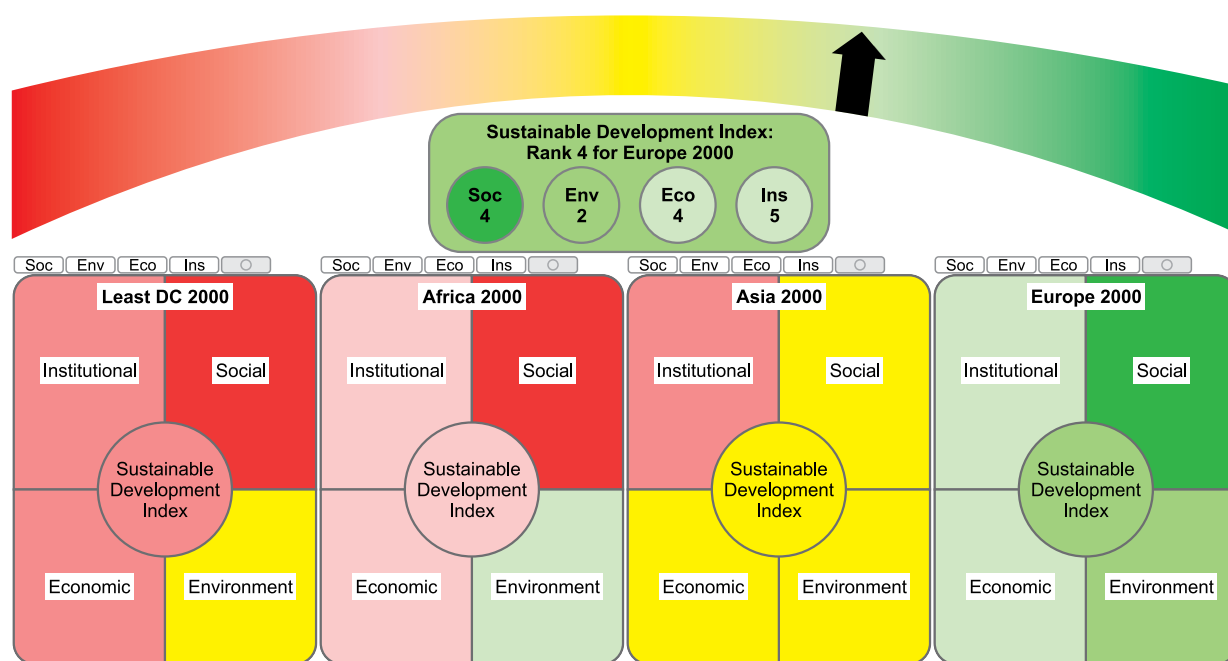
Sustainable Development Index:
Rank 4 for Europe 2000

Soc
4

Env
2

Eco
4

Ins
5

Soc Env Eco Ins

Least DC 2000

Institutional

Social

Sustainable Development Index

Economic

Environment

Soc Env Eco Ins

Africa 2000

Institutional

Social

Sustainable Development Index

Economic

Environment

Soc Env Eco Ins

Asia 2000

Institutional

Social

Sustainable Development Index

Economic

Environment

Soc Env Eco Ins

Europe 2000

Institutional

Social

Sustainable Development Index

Economic

Environment